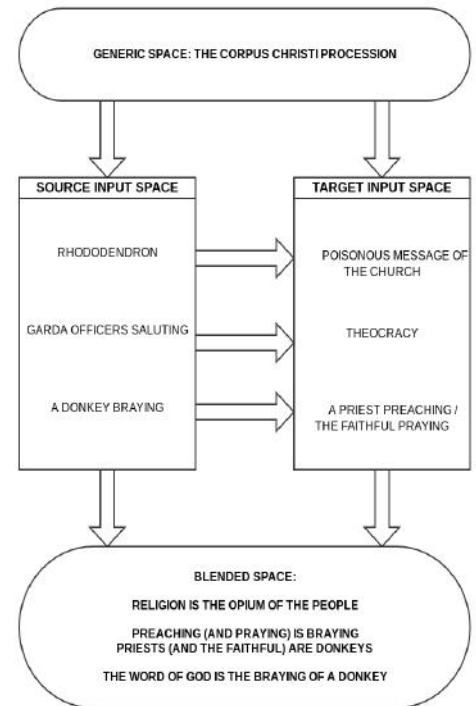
GENERIC SPACE: THE CORPUS CHRISTI PROCESSION

SOURCE INPUT SPACE

RHODODENDRON

GARDA OFFICERS SALUTING

A DONKEY BRAYING

TARGET INPUT SPACE

POISONOUS MESSAGE OF THE CHURCH

THEOCRACY

A PRIEST PREACHING / THE FAITHFUL PRAYING

BLENDED SPACE:

RELIGION IS THE OPIUM OF THE PEOPLE

PREACHING (AND PRAYING) IS BRAYING
PRIESTS (AND THE FAITHFUL) ARE DONKEYS

THE WORD OF GOD IS THE BRAYING OF A DONKEY